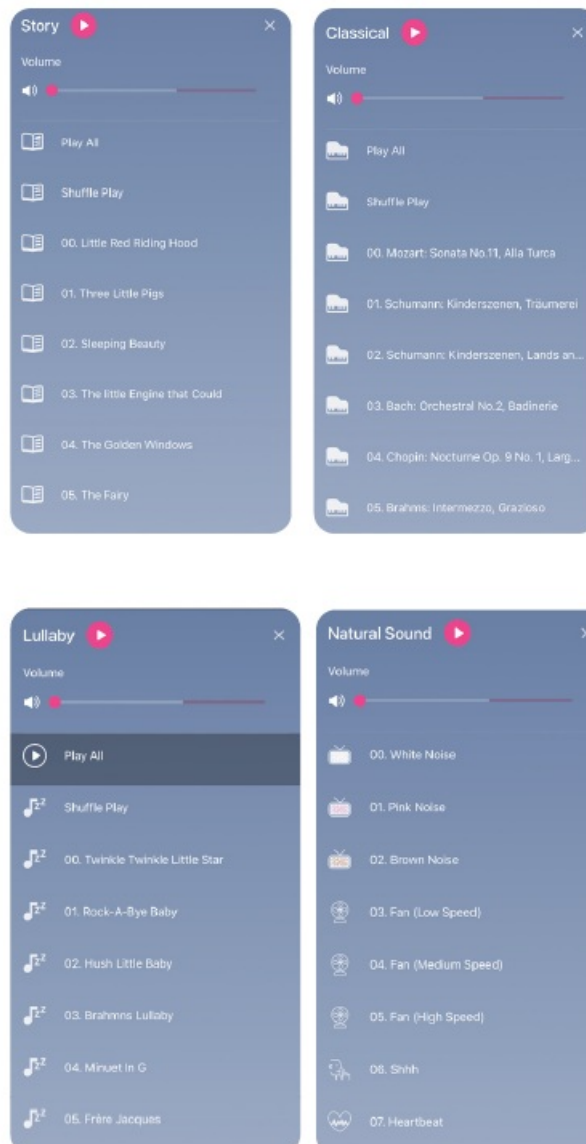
Story

Volume

Play All

Shuffle Play

00. Little Red Riding Hood

01. Three Little Pigs

02. Sleeping Beauty

03. The little Engine that Could

04. The Golden Windows

05. The Fairy

Classical

Volume

Play All

Shuffle Play

00. Mozart: Sonata No.11, Alla Turca

01. Schumann: Kinderszenen, Träumerei

02. Schumann: Kinderszenen, Lands an...

03. Bach: Orchestral No.2, Badinerie

04. Chopin: Nocturne Op. 9 No. 1, Larg...

05. Brahms: Intermezzo, Grazioso

Lullaby

Volume

Play All

Shuffle Play

00. Twinkle Twinkle Little Star

01. Rock-A-Bye Baby

02. Hush Little Baby

03. Brahmns Lullaby

04. Minuet in G

05. Frère Jacques

Natural Sound

Volume

00. White Noise

01. Pink Noise

02. Brown Noise

03. Fan (Low Speed)

04. Fan (Medium Speed)

05. Fan (High Speed)

06. Shhh

07. Heartbeat